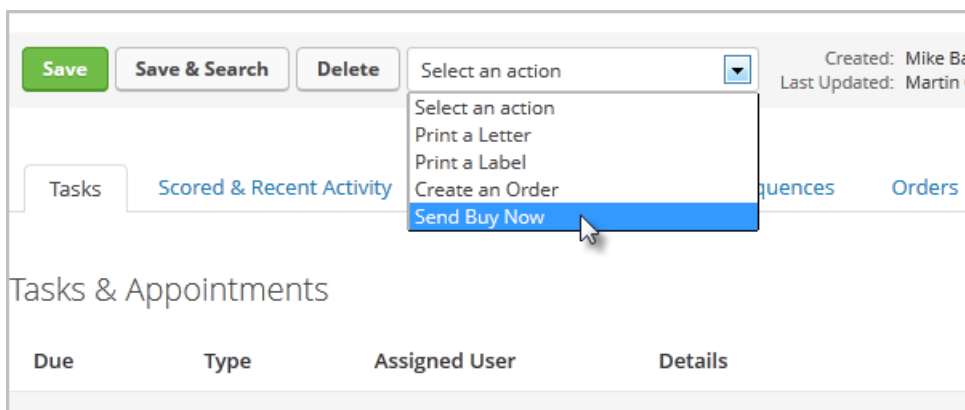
Save
Save & Search
Delete
Select an action
Created: Mike Ba
Last Updated: Martin

Select an action
Print a Letter
Print a Label
Create an Order
Send Buy Now

Tasks
Scored & Recent Activity
quences
Orders

Tasks & Appointments

| Due | Type | Assigned User | Details |
|---|---|---|---|